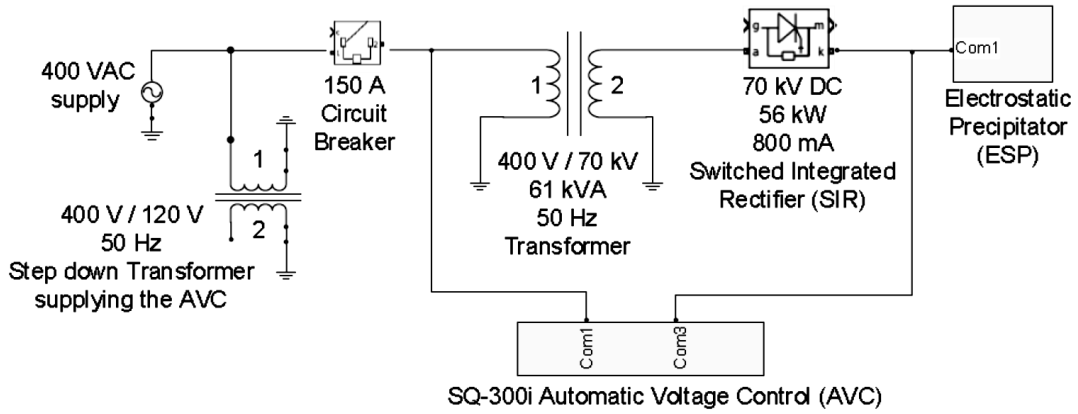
400 VAC supply

400 V / 120 V
50 Hz
Step down Transformer supplying the AVC

1

2

150 A
Circuit Breaker

1

2

400 V / 70 kV
61 kVA
50 Hz
Transformer

g

m

a

k

70 kV DC
56 kW
800 mA
Switched Integrated Rectifier (SIR)

Com1

Electrostatic Precipitator (ESP)

Com1

Com3

SQ-300i Automatic Voltage Control (AVC)